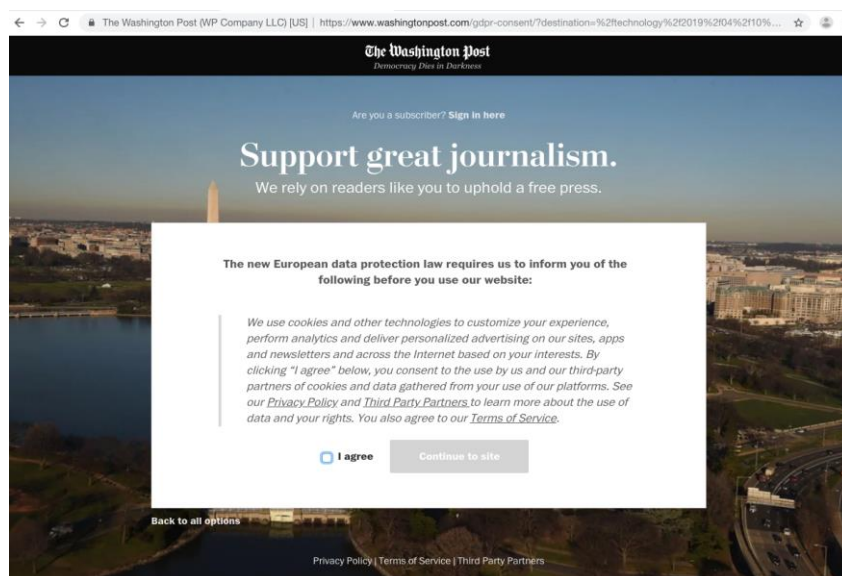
The Washington Post (WP Company LLC) [US] | https://www.washingtonpost.com/gdpr-consent/?destination=%2ftechnology%2f2019%2f04%2f10%...

The Washington Post
Democracy Dies in Darkness

Are you a subscriber? Sign in here

Support great journalism.
We rely on readers like you to uphold a free press.

The new European data protection law requires us to inform you of the following before you use our website:

We use cookies and other technologies to customize your experience, perform analytics and deliver personalized advertising on our sites, apps and newsletters and across the Internet based on your interests. By clicking "I agree" below, you consent to the use by us and our third-party partners of cookies and data gathered from your use of our platforms. See our Privacy Policy and Third Party Partners to learn more about the use of data and your rights. You also agree to our Terms of Service.

I agree

Continue to site

Back to all options

Privacy Policy | Terms of Service | Third Party Partners